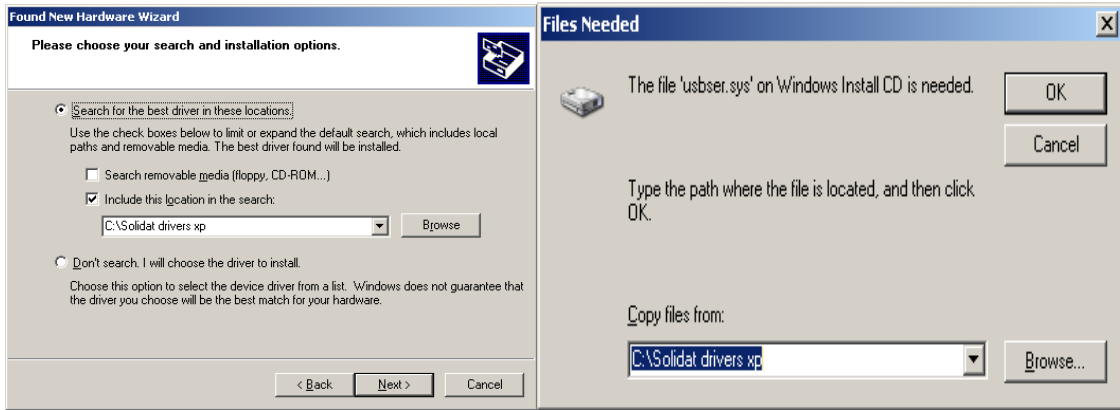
Found New Hardware Wizard

Please choose your search and installation options.

Search for the best driver in these locations.

Use the check boxes below to limit or expand the default search, which includes local paths and removable media. The best driver found will be installed.

Search removable media (floppy, CD-ROM...)

Include this location in the search:

C:\Solidat drivers xp

Browse

Don't search. I will choose the driver to install.

Choose this option to select the device driver from a list. Windows does not guarantee that the driver you choose will be the best match for your hardware.

< Back

Next >

Cancel

Files Needed

The file 'usbser.sys' on Windows Install CD is needed.

OK

Cancel

Type the path where the file is located, and then click OK.

Copy files from:

C:\Solidat drivers xp

Browse...